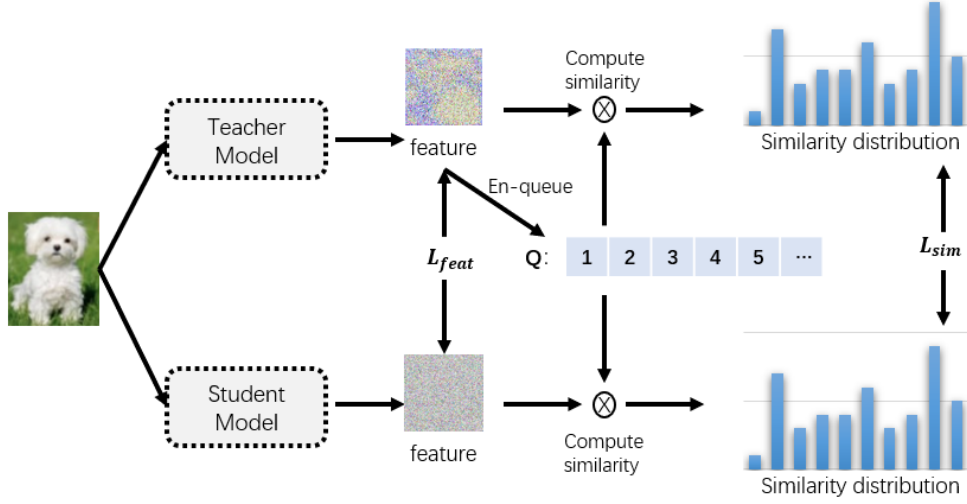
Teacher Model

feature

Compute similarity

$\otimes$

Similarity distribution

En-queue

$L_{feat}$

Q:

| 1 | 2 | 3 | 4 | 5 | ··· |
|---|---|---|---|---|---|

$L_{sim}$

Student Model

feature

$\otimes$

Compute similarity

Similarity distribution